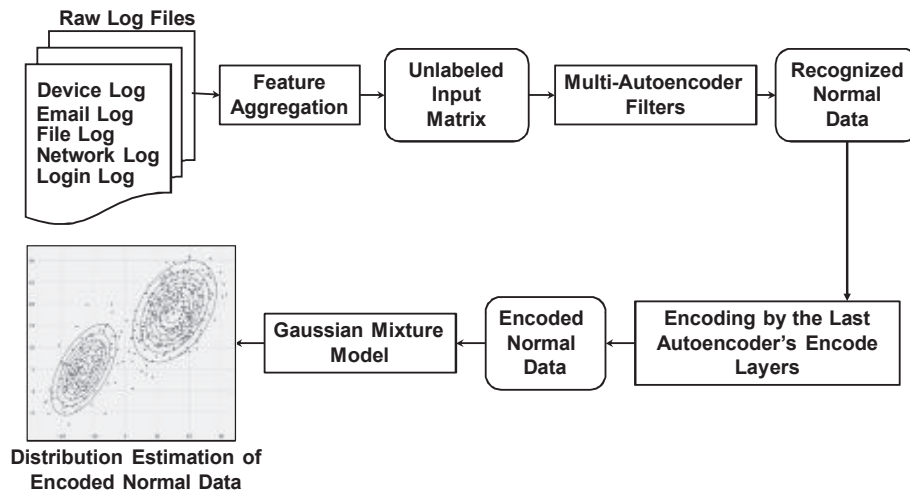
Raw Log Files

Device Log
Email Log
File Log
Network Log
Login Log

Feature Aggregation

Unlabeled Input Matrix

Multi-Autoencoder Filters

Recognized Normal Data

Encoding by the Last Autoencoder's Encode Layers

Encoded Normal Data

Gaussian Mixture Model

Distribution Estimation of Encoded Normal Data